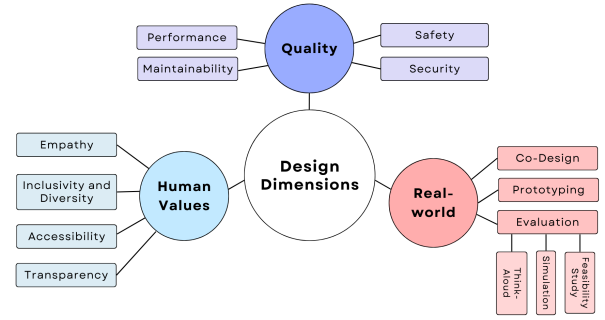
Performance

Maintainability

Quality

Safety

Security

Empathy

Inclusivity and Diversity

Accessibility

Transparency

Human Values

Design Dimensions

Real-world

Co-Design

Prototyping

Evaluation

Think-Aloud

Simulation

Feasibility Study